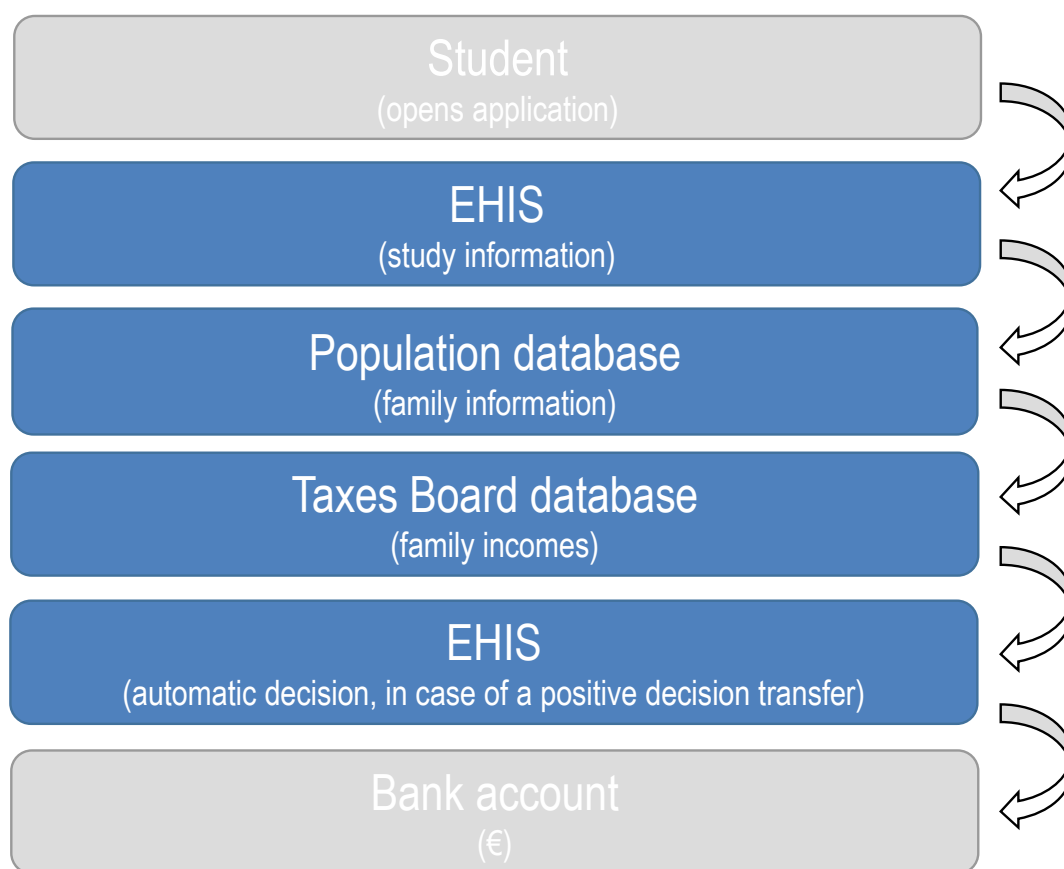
Student
(opens application)

EHIS
(study information)

Population database
(family information)

Taxes Board database
(family incomes)

EHIS
(automatic decision, in case of a positive decision transfer)

Bank account
(€)